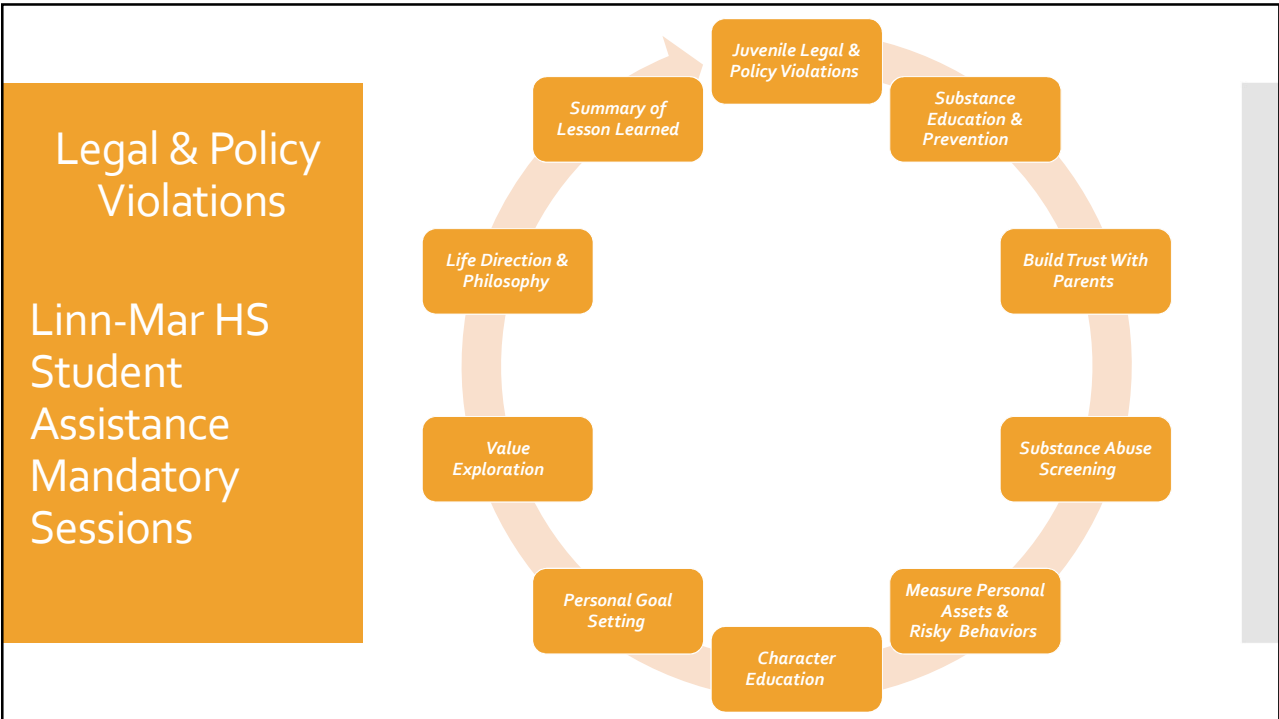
Legal & Policy Violations

Linn-Mar HS Student Assistance Mandatory Sessions

Juvenile Legal & Policy Violations

Substance Education & Prevention

Build Trust With Parents

Substance Abuse Screening

Measure Personal Assets & Risky Behaviors

Character Education

Personal Goal Setting

Value Exploration

Life Direction & Philosophy

Summary of Lesson Learned